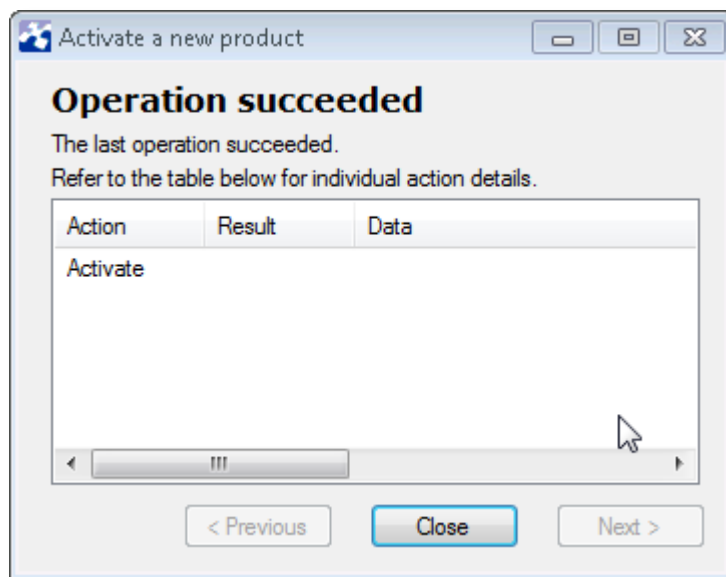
Activate a new product

Operation succeeded

The last operation succeeded.

Refer to the table below for individual action details.

| Action | Result | Data |
|---|---|---|
| Activate | | |

< Previous Close Next >